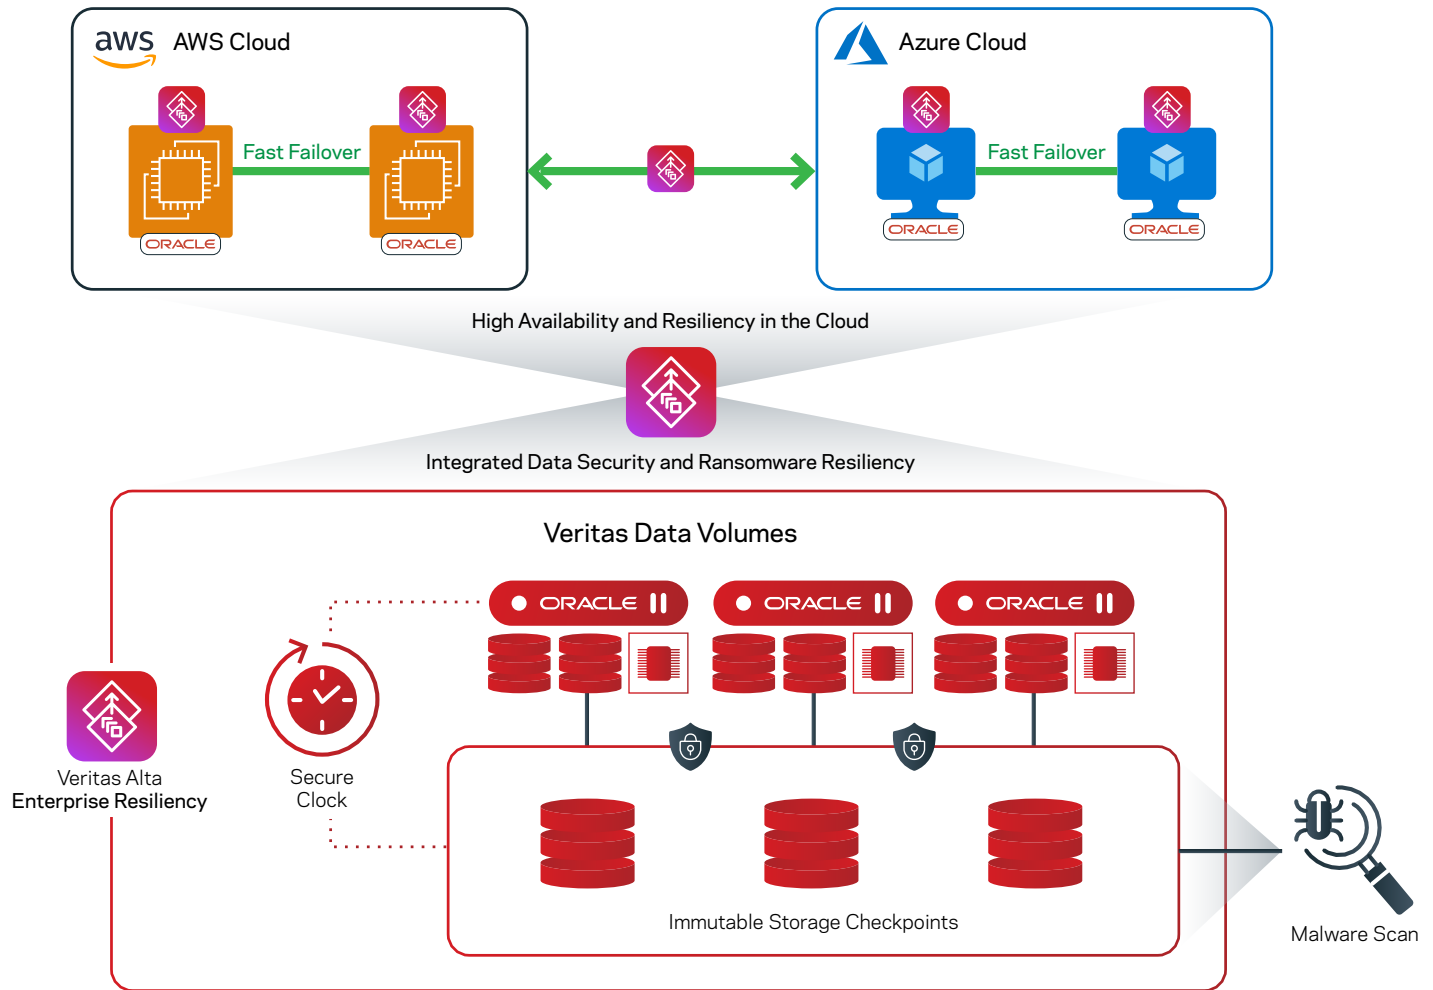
aws AWS Cloud

Fast Failover

ORACLE ORACLE

Azure Cloud

Fast Failover

ORACLE ORACLE

High Availability and Resiliency in the Cloud

Integrated Data Security and Ransomware Resiliency

Veritas Data Volumes

ORACLE ORACLE ORACLE

Veritas Alta Enterprise Resiliency

Secure Clock

Immutable Storage Checkpoints

Malware Scan